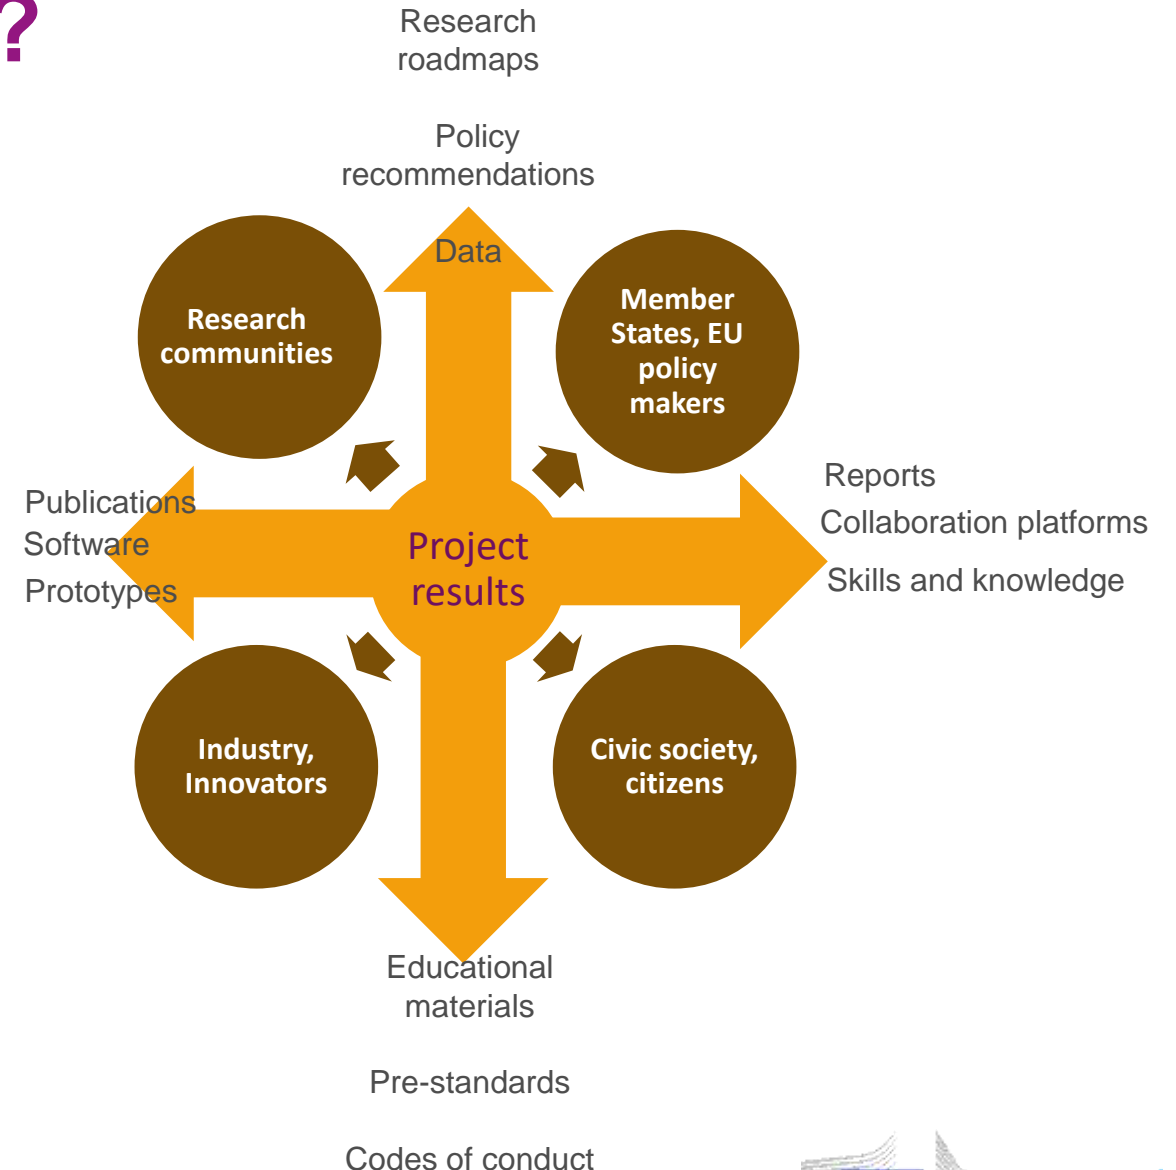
?

Research roadmaps

Policy recommendations

Data

Research communities

Member States, EU policy makers

Reports

Collaboration platforms

Skills and knowledge

Publications

Software

Prototypes

Project results

Industry, Innovators

Civic society, citizens

Educational materials

Pre-standards

Codes of conduct